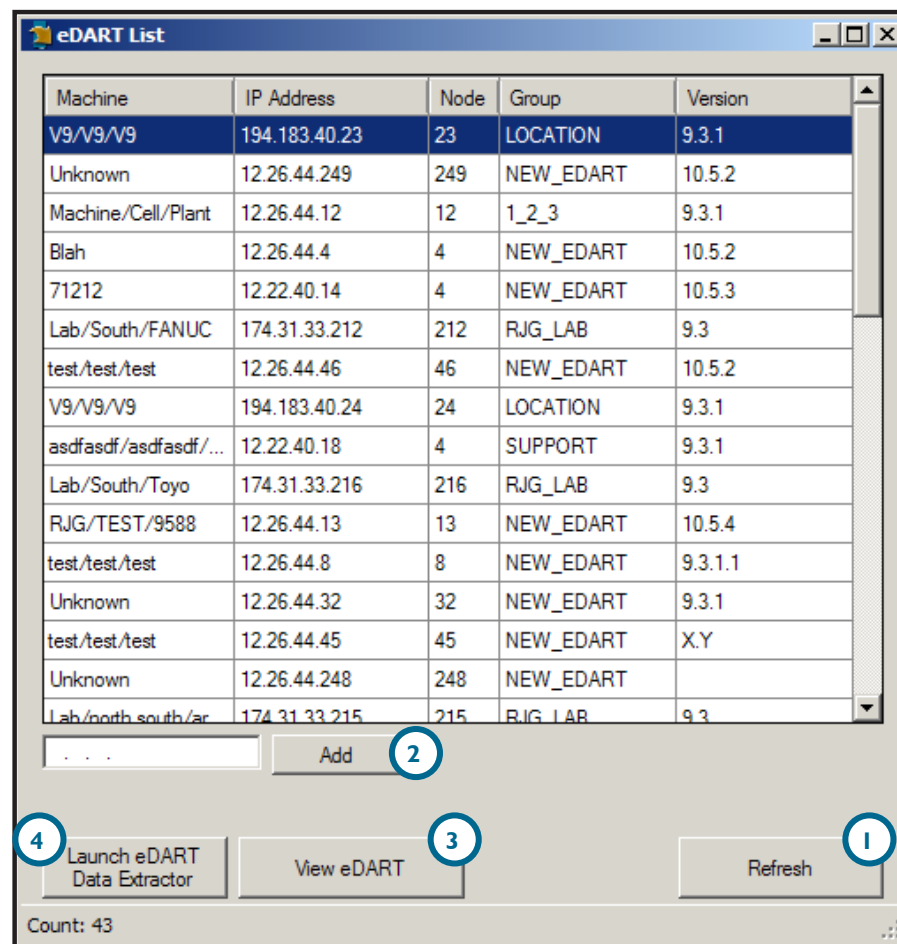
eDART List

| Machine | IP Address | Node | Group | Version |
|---|---|---|---|---|
| V9/V9/V9 | 194.183.40.23 | 23 | LOCATION | 9.3.1 |
| Unknown | 12.26.44.249 | 249 | NEW_EDART | 10.5.2 |
| Machine/Cell/Plant | 12.26.44.12 | 12 | 1_2_3 | 9.3.1 |
| Blah | 12.26.44.4 | 4 | NEW_EDART | 10.5.2 |
| 71212 | 12.22.40.14 | 4 | NEW_EDART | 10.5.3 |
| Lab/South/FANUC | 174.31.33.212 | 212 | RJG_LAB | 9.3 |
| test/test/test | 12.26.44.46 | 46 | NEW_EDART | 10.5.2 |
| V9/V9/V9 | 194.183.40.24 | 24 | LOCATION | 9.3.1 |
| asdfasdf/asdfasdf/... | 12.22.40.18 | 4 | SUPPORT | 9.3.1 |
| Lab/South/Toyo | 174.31.33.216 | 216 | RJG_LAB | 9.3 |
| RJG/TEST/9588 | 12.26.44.13 | 13 | NEW_EDART | 10.5.4 |
| test/test/test | 12.26.44.8 | 8 | NEW_EDART | 9.3.1.1 |
| Unknown | 12.26.44.32 | 32 | NEW_EDART | 9.3.1 |
| test/test/test | 12.26.44.45 | 45 | NEW_EDART | X.Y |
| Unknown | 12.26.44.248 | 248 | NEW_EDART | |
| Lab/north south/ar | 174.31.33.215 | 215 | RJG_LAB | 9.3 |

. . .
Add
2

4
Launch eDART Data Extractor
3
View eDART
1
Refresh

Count: 43